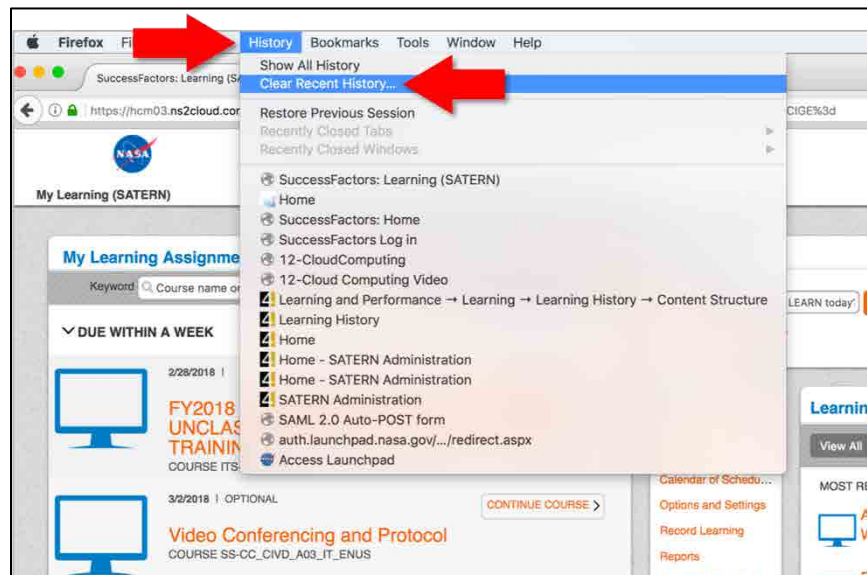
Firefox Fi History Bookmarks Tools Window Help

SuccessFactors: Learning (SA

https://hcm03.ns2cloud.con

CIGE%3d

NASA

My Learning (SATERN)

Show All History
Clear Recent History...

Restore Previous Session
Recently Closed Tabs
Recently Closed Windows

SuccessFactors: Learning (SATERN)
Home
SuccessFactors: Home
SuccessFactors Log in
12-CloudComputing
12-Cloud Computing Video
Learning and Performance → Learning → Learning History → Content Structure
Learning History
Home
Home - SATERN Administration
Home - SATERN Administration
SATERN Administration
SAML 2.0 Auto-POST form
auth.launchpad.nasa.gov/.../redirect.aspx
Access Launchpad

My Learning Assignme

Keyword Course name o

LEARN today'

DUE WITHIN A WEEK

2/28/2018 |

FY2018
UNCLAS
TRAININ
COURSE ITS

Learnin

View All

MOST R

Calendar of Schedu...
Options and Settings
Record Learning
Reports

3/2/2018 | OPTIONAL

CONTINUE COURSE

Video Conferencing and Protocol
COURSE SS-CC_CIVD_A03_IT_ENUS